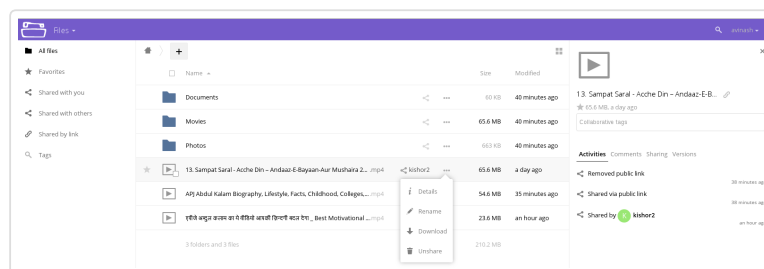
Files ▾
avinash ▾

All files
Favorites
Shared with you
Shared with others
Shared by link
Tags

+

Name ▴
Size
Modified

Documents
80 KB
40 minutes ago

Movies
65.6 MB
40 minutes ago

Photos
663 KB
40 minutes ago

13. Sampat Saral - Acche Din – Andaaz-E-Bayaan-Aur Mushaira 2... .mp4
kishor2
65.6 MB
a day ago

APJ Abdul Kalam Biography, Lifestyle, Facts, Childhood, Colleges,... .mp4
54.6 MB
35 minutes ago

एपीजे अब्दुल कलाम का ये वीडियो आपकी ज़िन्दगी बदल देगा _ Best Motivational ... .mp4
23.6 MB
an hour ago

3 folders and 3 files
210.2 MB

Details
Rename
Download
Unshare

13. Sampat Saral - Acche Din – Andaaz-E-B...
65.6 MB, a day ago
Collaborative tags

Activities
Comments
Sharing
Versions

Removed public link
36 minutes ago
Shared via public link
36 minutes ago
Shared by K kishor2
an hour ago